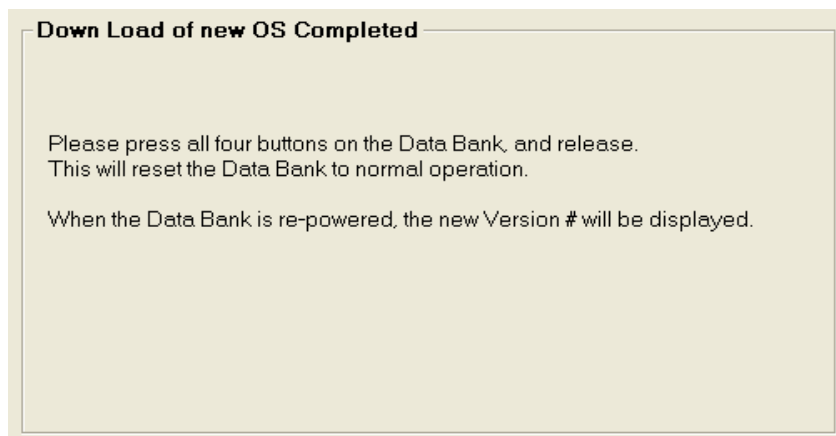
Down Load of new OS Completed

Please press all four buttons on the Data Bank, and release.
This will reset the Data Bank to normal operation.

When the Data Bank is re-powered, the new Version # will be displayed.